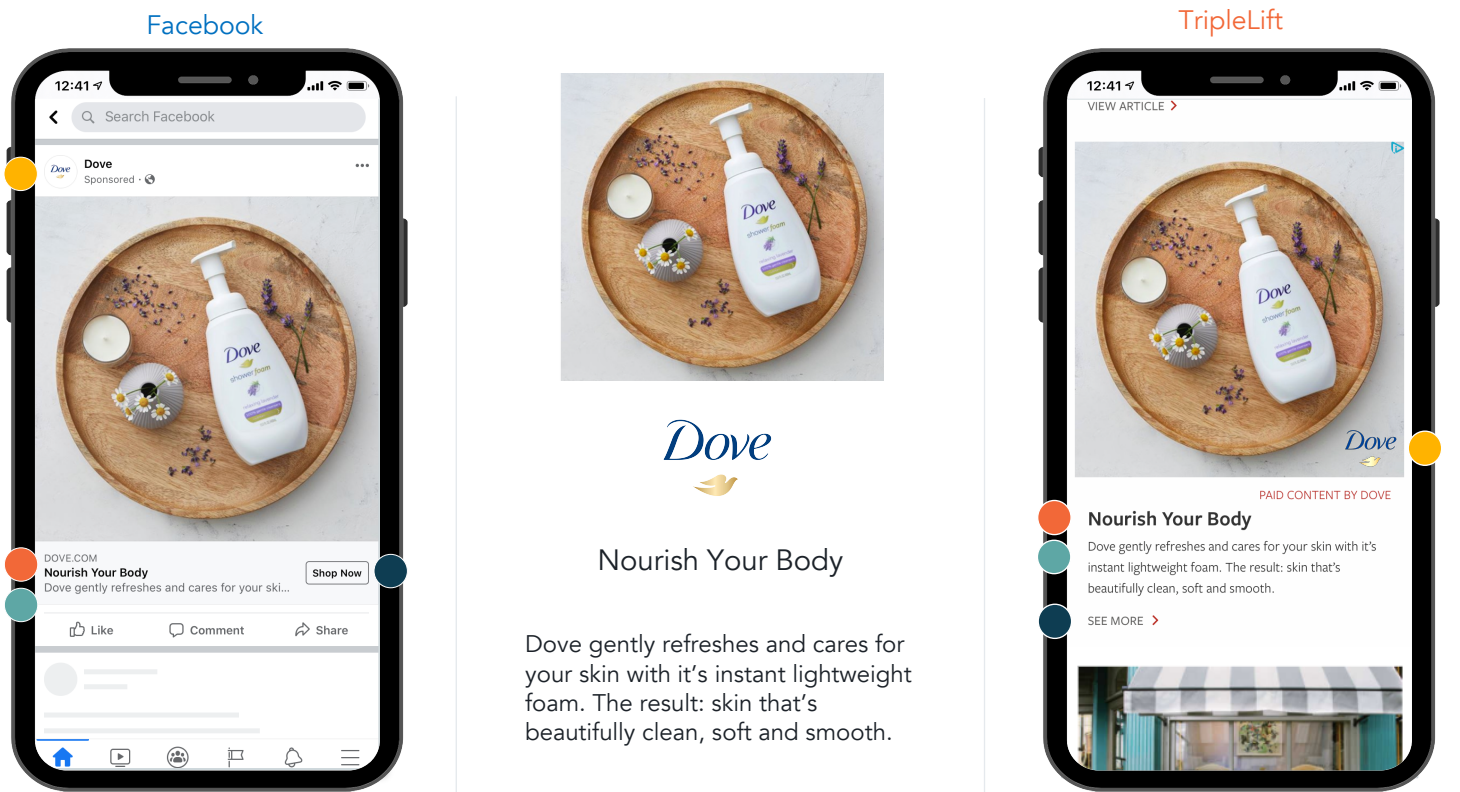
Facebook

12:41

Search Facebook

Dove
Sponsored ·

Dove
shower foam

DOVE.COM
Nourish Your Body
Dove gently refreshes and cares for your ski...
Shop Now

Like Comment Share

Dove
shower foam

Dove

Nourish Your Body

Dove gently refreshes and cares for your skin with it's instant lightweight foam. The result: skin that's beautifully clean, soft and smooth.

TripleLift

12:41

VIEW ARTICLE >

Dove
shower foam

Dove

PAID CONTENT BY DOVE
Nourish Your Body
Dove gently refreshes and cares for your skin with it's instant lightweight foam. The result: skin that's beautifully clean, soft and smooth.

SEE MORE >